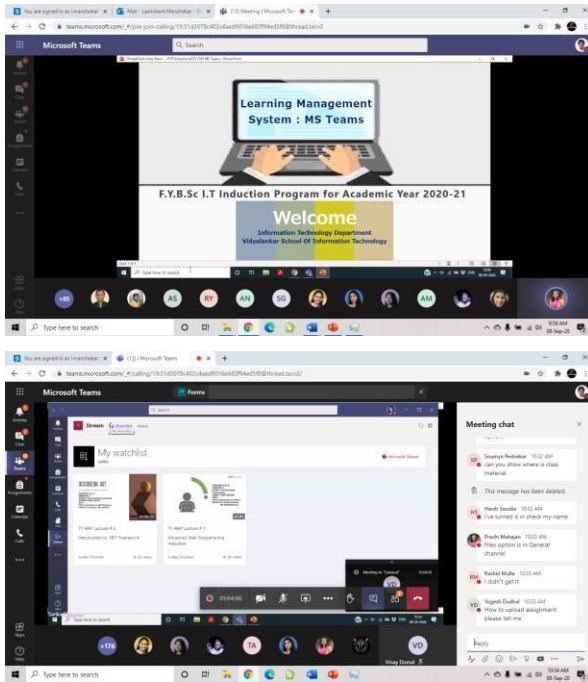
You are signed in as lmanchekar | Mail - Laxmikant Manchekar | (13) Meeting | Microsoft Teams

teams.microsoft.com/_#/pre-join-calling/19:31d3078c402c4aed9016e669f94ed5f8@thread.tacv2

Microsoft Teams

Search

Learning Management System : MS Teams

F.Y.B.Sc I.T Induction Program for Academic Year 2020-21

Welcome

Information Technology Department
Vidyalankar School Of Information Technology

Type here to search

+85 AS RY AN SG AM

Type here to search

8:08 AM 08-Sep-20

You are signed in as lmanchekar | (12) | Microsoft Teams

teams.microsoft.com/_#/calling/19:31d3078c402c4aed9016e669f94ed5f8@thread.tacv2

Microsoft Teams

Forms

Search

Stream

My watchlist

FY AWP Lecture # 2
Introduction to .NET Framework

FY AWP Lecture # 1
Advanced Web Programming Induction

01:04:06

Meeting chat

SP Soumya Pednekar 10:32 AM
can you show where is class material

This message has been deleted.

HS Harsh Sisodia 10:32 AM
I've turned it in check my name

PM Prachi Mahajan 10:33 AM
Files option is in General channel

RM Rashid Mulla 10:33 AM
I didn't get it

YD Yogesh Dudhal 10:33 AM
How to upload assignment please tell me

Reply

+176 TA VD

Vinay Dumal

Type here to search

10:34 AM 08-Sep-20